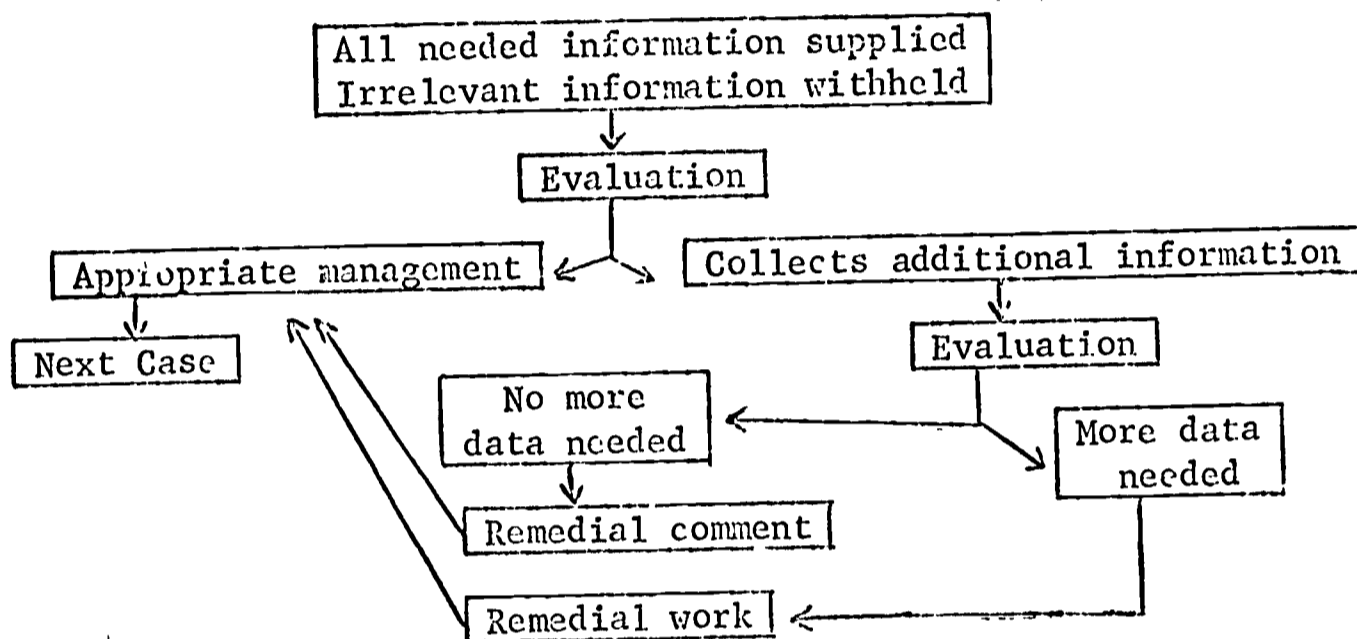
All needed information supplied
Irrelevant information withheld

Evaluation

Appropriate management

Collects additional information

Next Case

Evaluation

No more data needed

More data needed

Remedial comment

Remedial work